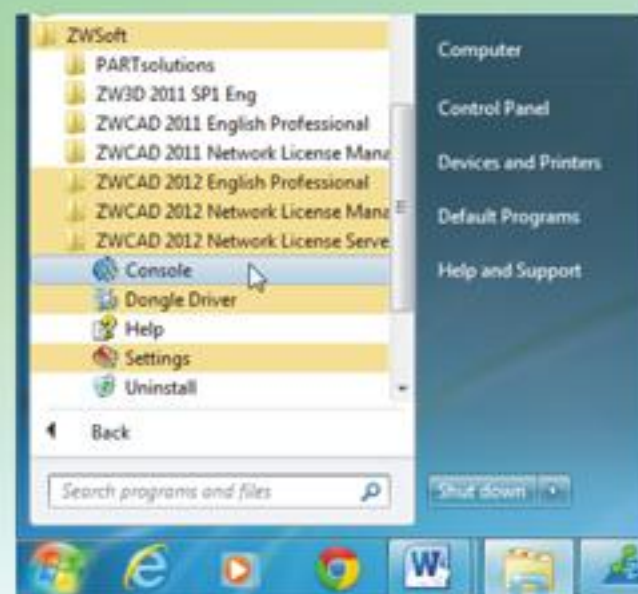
ZWSoft
PARTsolutions
ZW3D 2011 SP1 Eng
ZWCAD 2011 English Professional
ZWCAD 2011 Network License Mana
ZWCAD 2012 English Professional
ZWCAD 2012 Network License Mana
ZWCAD 2012 Network License Serve
Console
Dongle Driver
Help
Settings
Uninstall
Back
Search programs and files

Computer
Control Panel
Devices and Printers
Default Programs
Help and Support
Shut down